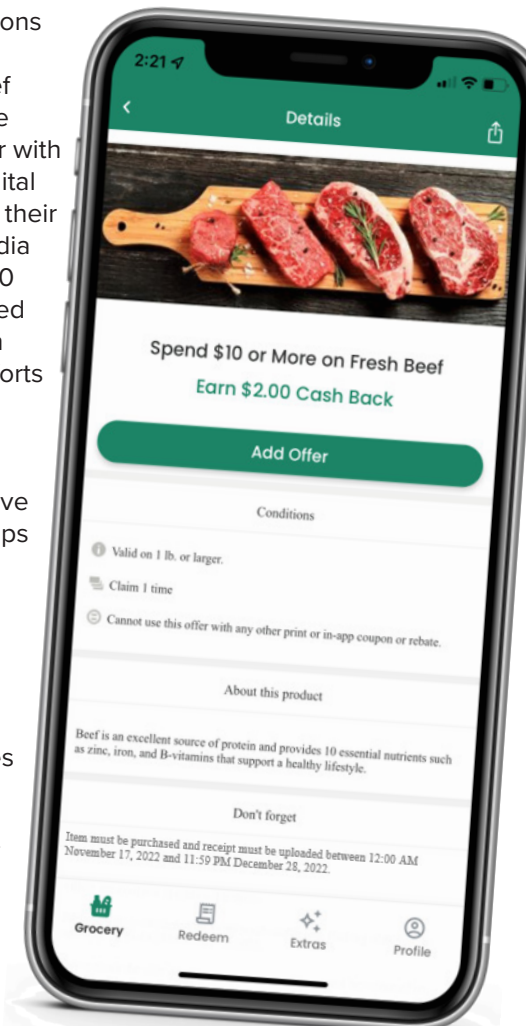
ons

ef
e
r with
ital
their
dia
0
ed
n
orts

ve
ps

es

2:21

Details

Spend $10 or More on Fresh Beef

Earn $2.00 Cash Back

Add Offer

Conditions

Valid on 1 lb. or larger.

Claim 1 time

Cannot use this offer with any other print or in-app coupon or rebate.

About this product

Beef is an excellent source of protein and provides 10 essential nutrients such as zinc, iron, and B-vitamins that support a healthy lifestyle.

Don't forget

Item must be purchased and receipt must be uploaded between 12:00 AM November 17, 2022 and 11:59 PM December 28, 2022.

Grocery

Redeem

Extras

Profile